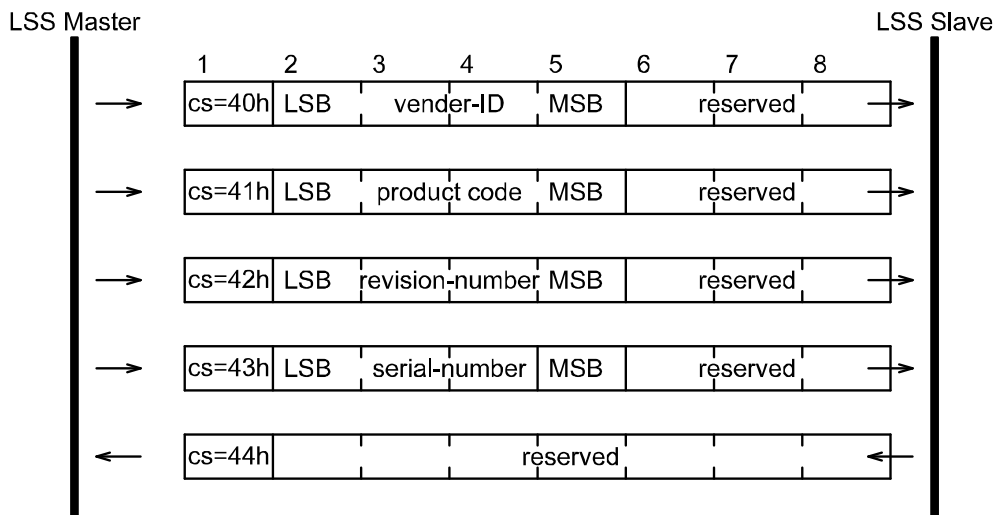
LSS Master

LSS Slave

| 1 | 2 | 3 | 4 | 5 | 6 | 7 | 8 |
|---|---|---|---|---|---|---|---|
| cs=40h | LSB | vender-ID | | MSB | reserved | | |
| cs=41h | LSB | product code | | MSB | reserved | | |
| cs=42h | LSB | revision-number | | MSB | reserved | | |
| cs=43h | LSB | serial-number | | MSB | reserved | | |
| cs=44h | reserved | | | | | | |